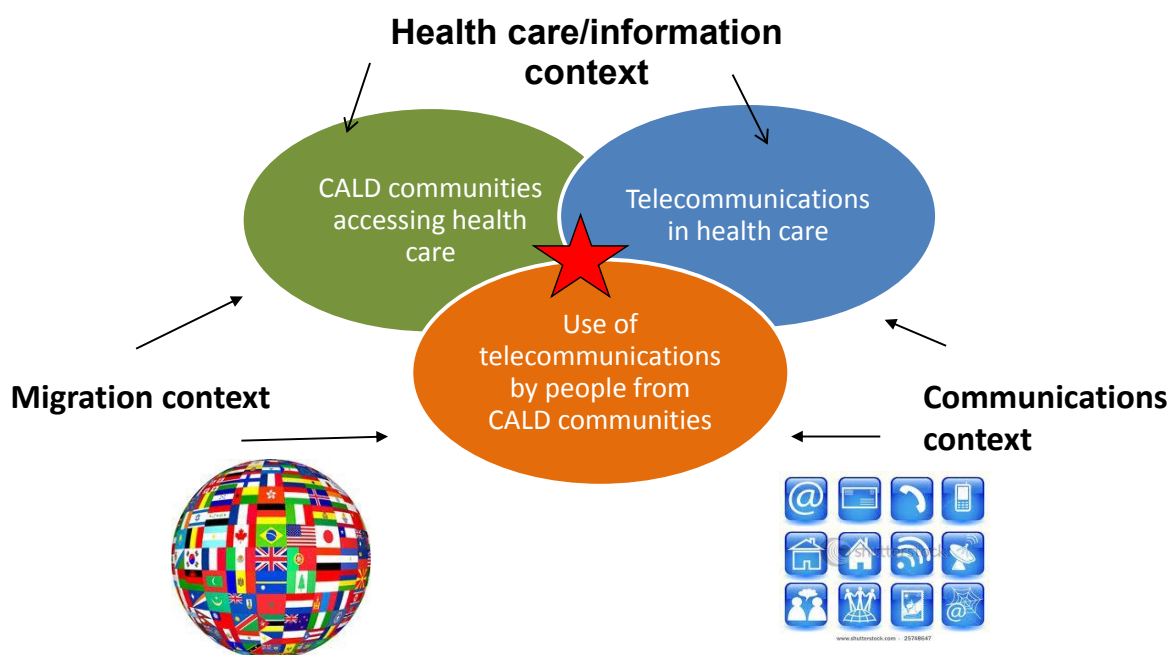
Health care/information context

CALD communities accessing health care

Telecommunications in health care

Use of telecommunications by people from CALD communities

Migration context

Communications context

shutterstock

www.shutterstock.com · 25768647